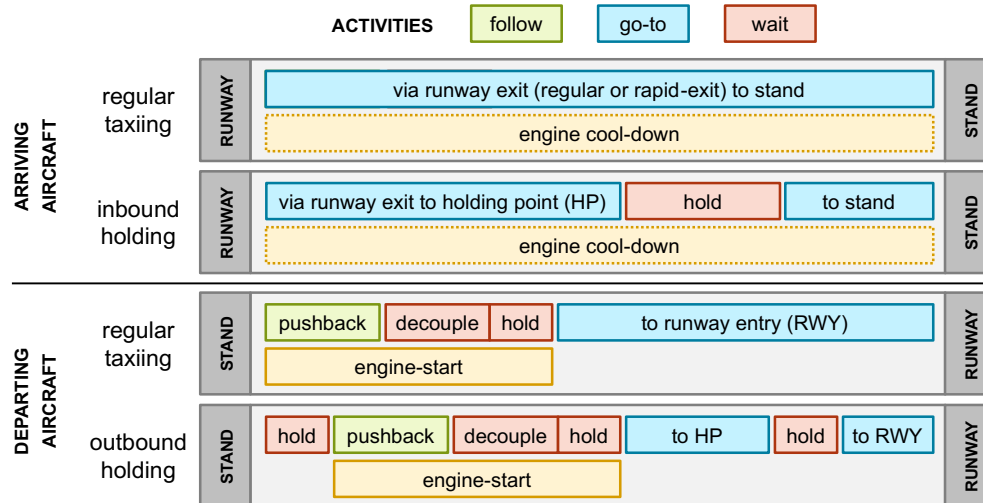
ACTIVITIES follow go-to wait

ARRIVING AIRCRAFT

regular taxiing

RUNWAY

via runway exit (regular or rapid-exit) to stand

engine cool-down

STAND

inbound holding

RUNWAY

via runway exit to holding point (HP)

hold

to stand

engine cool-down

STAND

DEPARTING AIRCRAFT

regular taxiing

STAND

pushback

decouple

hold

to runway entry (RWY)

engine-start

RUNWAY

outbound holding

STAND

hold

pushback

decouple

hold

to HP

hold

to RWY

engine-start

RUNWAY